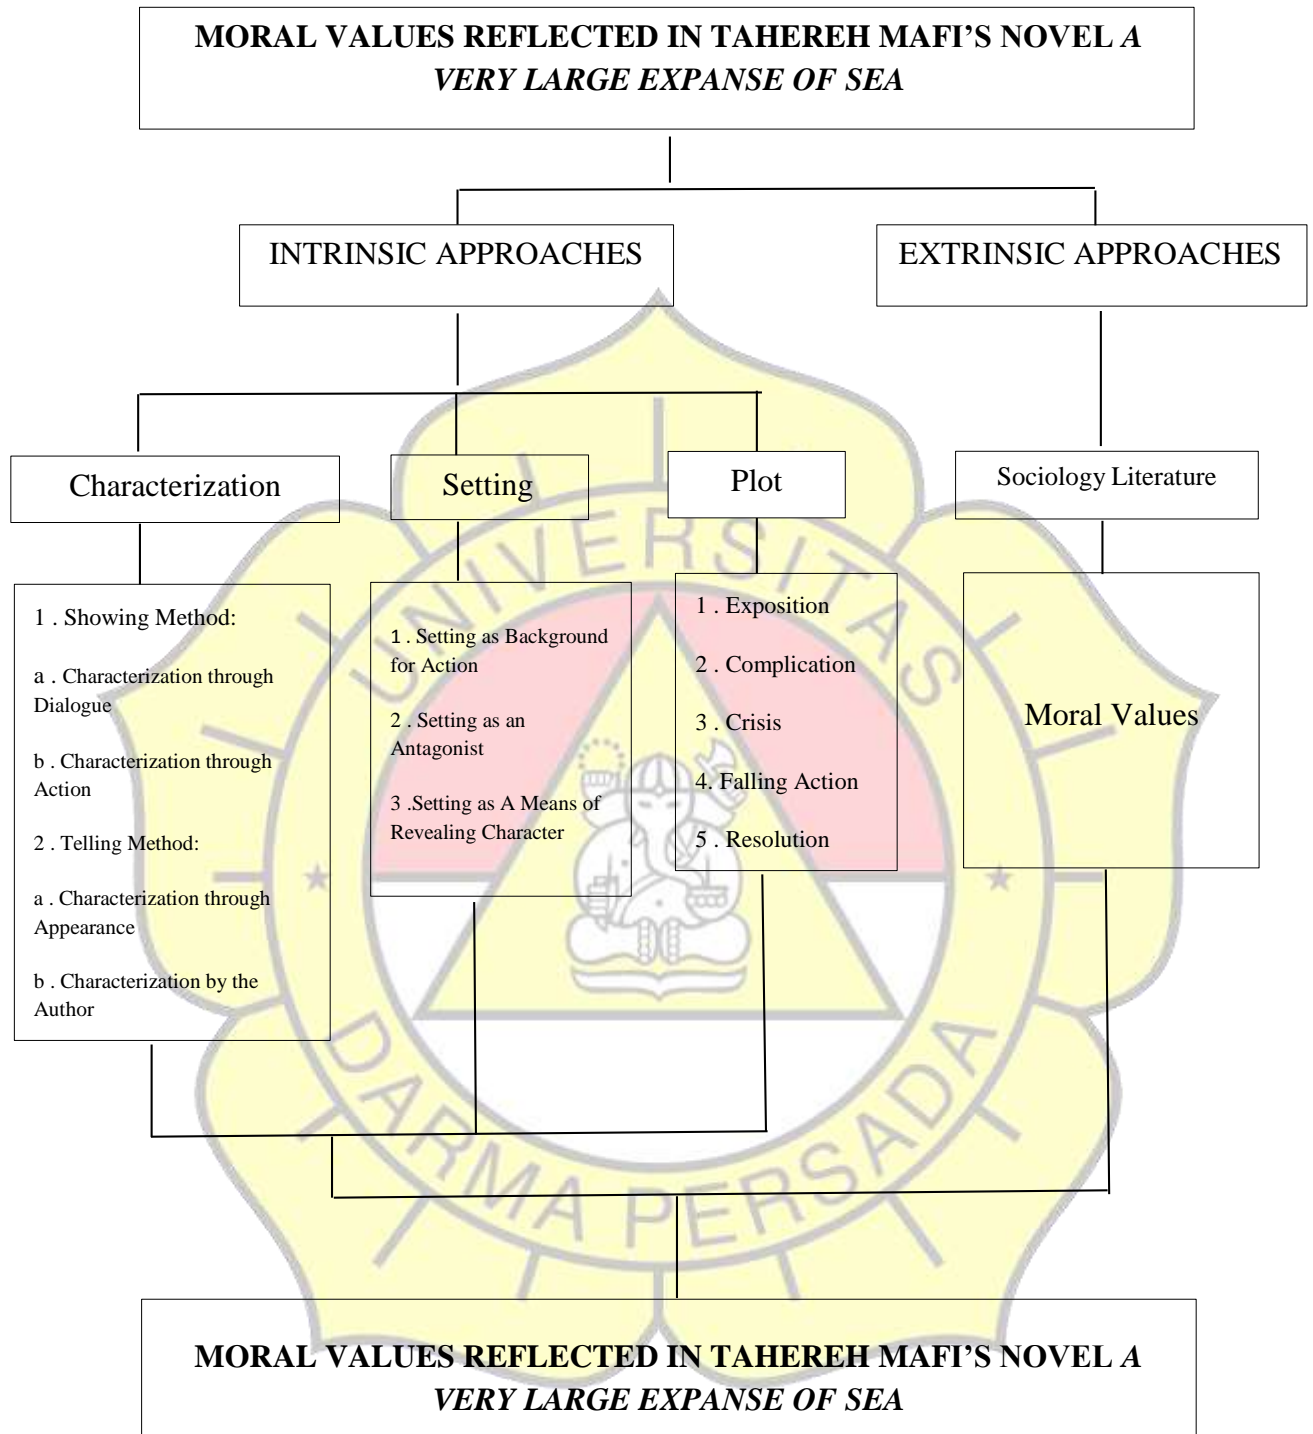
MORAL VALUES REFLECTED IN TAHEREH MAFI'S NOVEL *A VERY LARGE EXPANSE OF SEA*

INTRINSIC APPROACHES

EXTRINSIC APPROACHES

Characterization

Setting

Plot

Sociology Literature

1 . Showing Method:

a . Characterization through Dialogue

b . Characterization through Action

2 . Telling Method:

a . Characterization through Appearance

b . Characterization by the Author

1 . Setting as Background for Action

2 . Setting as an Antagonist

3 .Setting as A Means of Revealing Character

1 . Exposition

2 . Complication

3 . Crisis

4. Falling Action

5 . Resolution

Moral Values

UNIVERSITAS DARMA PERSADA

MORAL VALUES REFLECTED IN TAHEREH MAFI'S NOVEL *A VERY LARGE EXPANSE OF SEA*